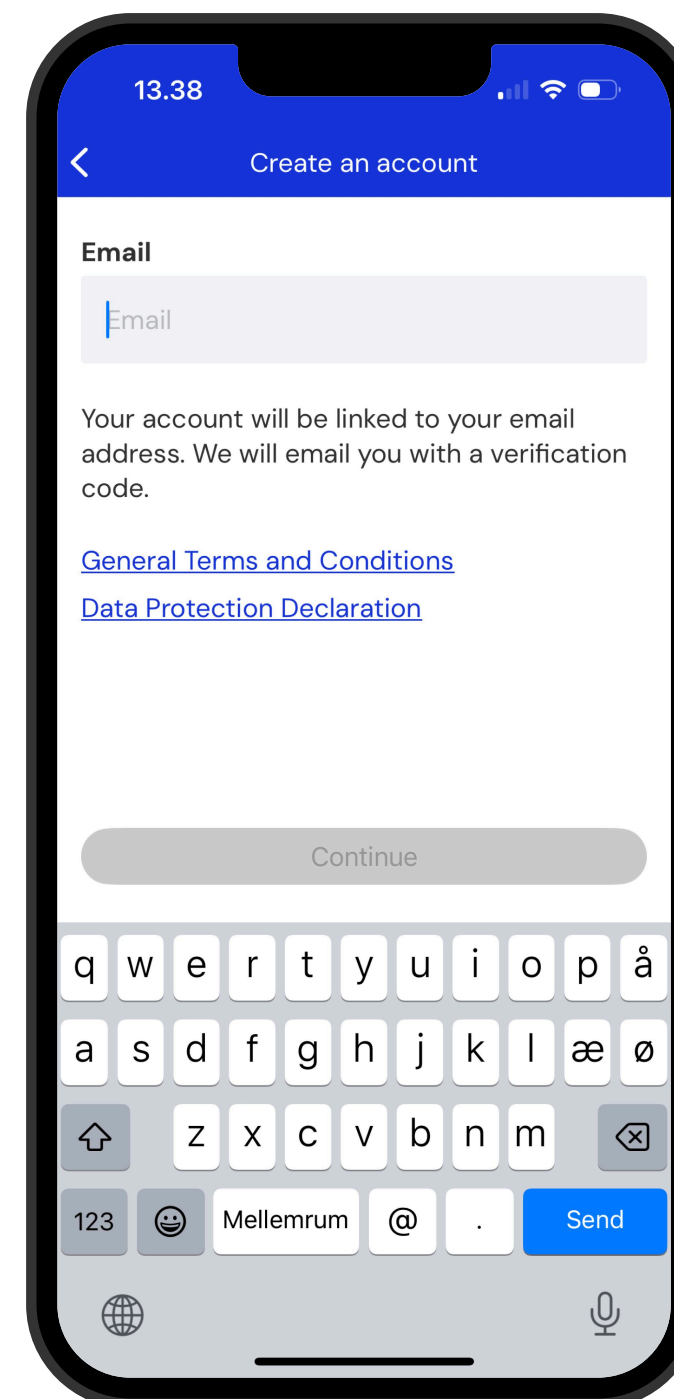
13.38

Create an account

Email

Email

Your account will be linked to your email address. We will email you with a verification code.

General Terms and Conditions

Data Protection Declaration

Continue

q w e r t y u i o p å
a s d f g h j k l æ ø
z x c v b n m
123 Mellemrum @ . Send